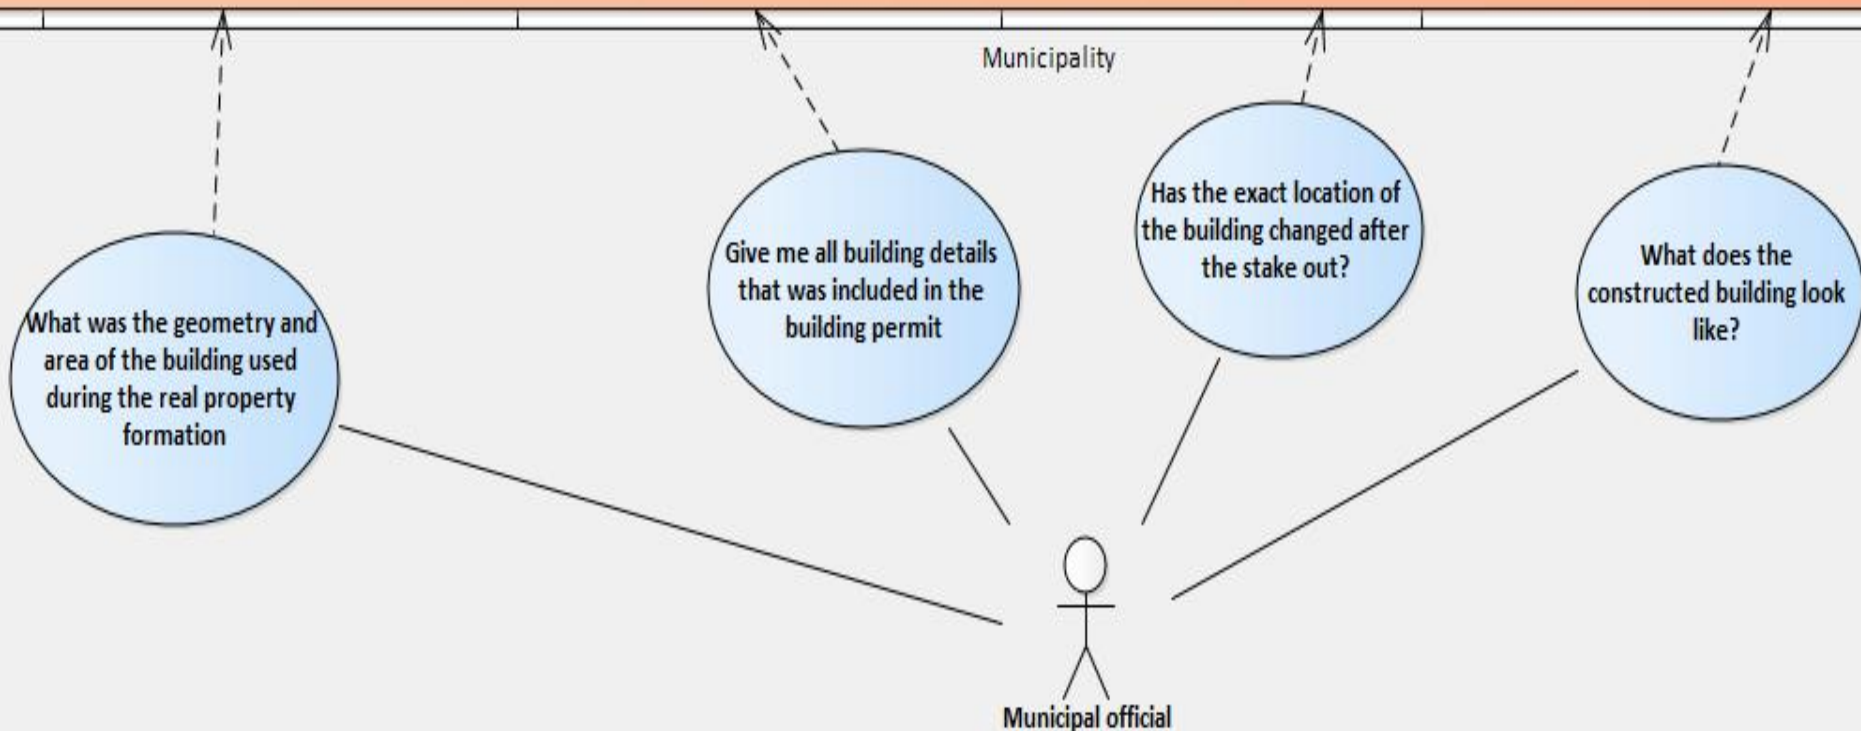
Municipality

Give me all building details that was included in the building permit

Has the exact location of the building changed after the stake out?

What does the constructed building look like?

What was the geometry and area of the building used during the real property formation

Municipal official